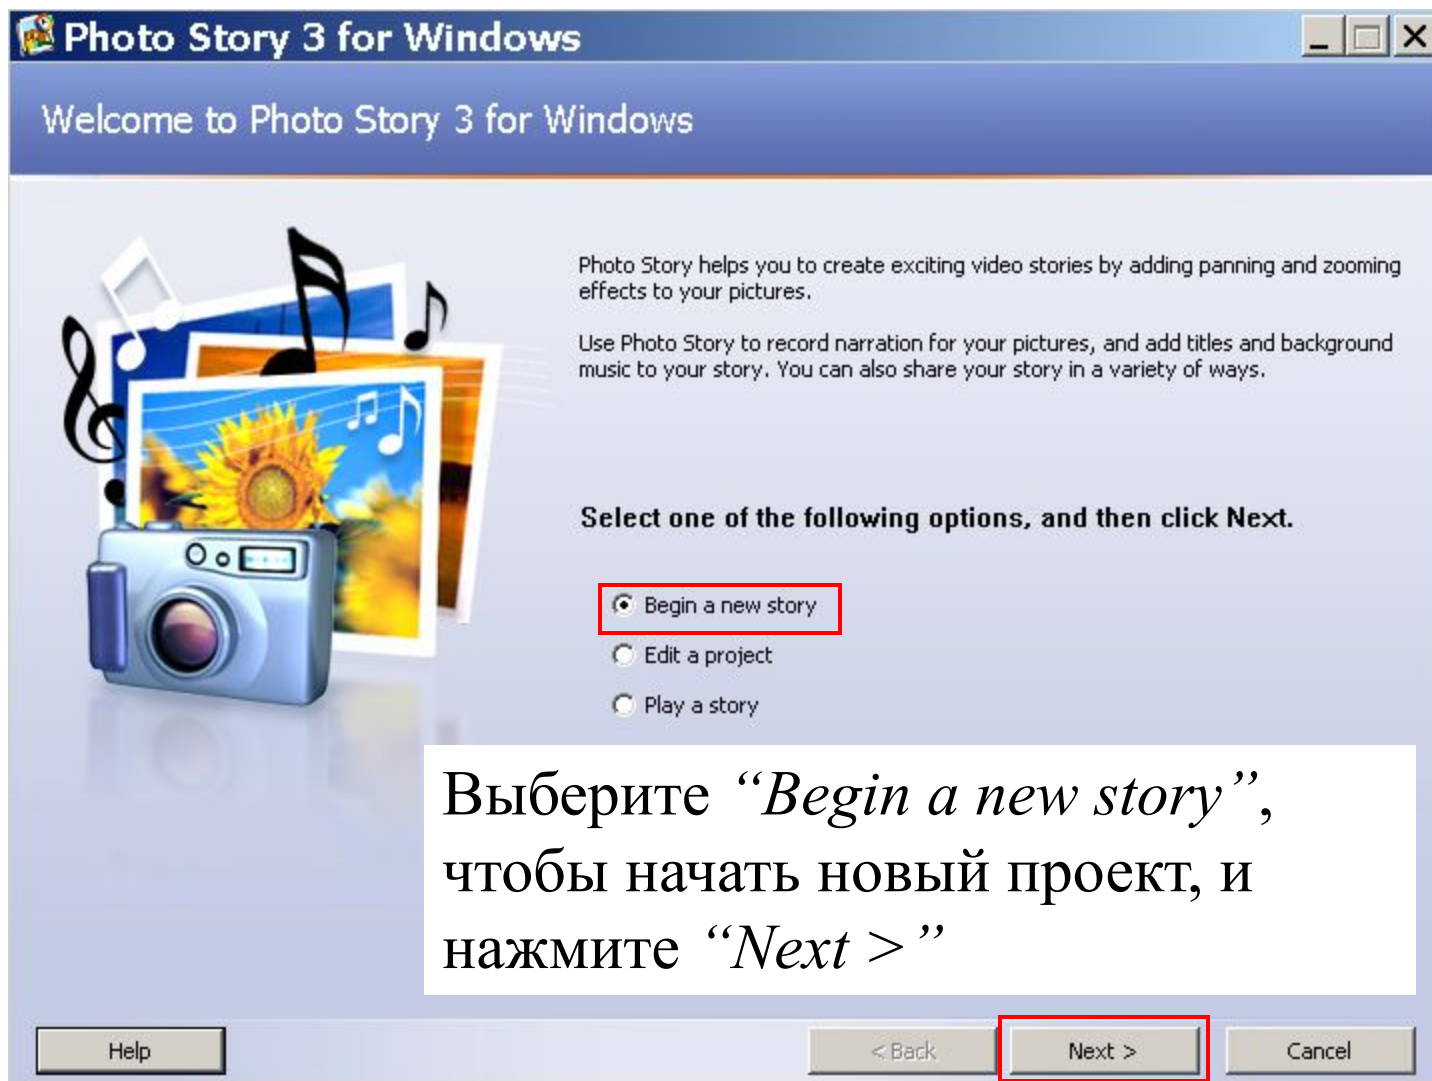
Photo Story 3 for Windows

Welcome to Photo Story 3 for Windows

Photo Story helps you to create exciting video stories by adding panning and zooming effects to your pictures.

Use Photo Story to record narration for your pictures, and add titles and background music to your story. You can also share your story in a variety of ways.

Select one of the following options, and then click Next.

Begin a new story

Edit a project

Play a story

Выберите “Begin a new story”, чтобы начать новый проект, и нажмите “Next >”

Help

< Back

Next >

Cancel